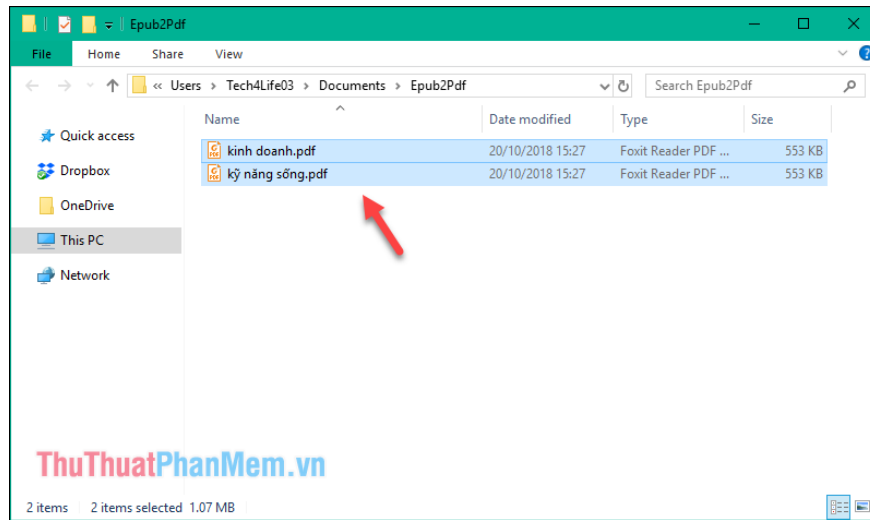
Epub2Pdf

File Home Share View

« Users › Tech4Life03 › Documents › Epub2Pdf

Search Epub2Pdf

Quick access
Dropbox
OneDrive
This PC
Network

| Name | Date modified | Type | Size |
|---|---|---|---|
| kinh doanh.pdf | 20/10/2018 15:27 | Foxit Reader PDF ... | 553 KB |
| kỹ năng sống.pdf | 20/10/2018 15:27 | Foxit Reader PDF ... | 553 KB |

ThuThuatPhanMem.vn

2 items 2 items selected 1.07 MB